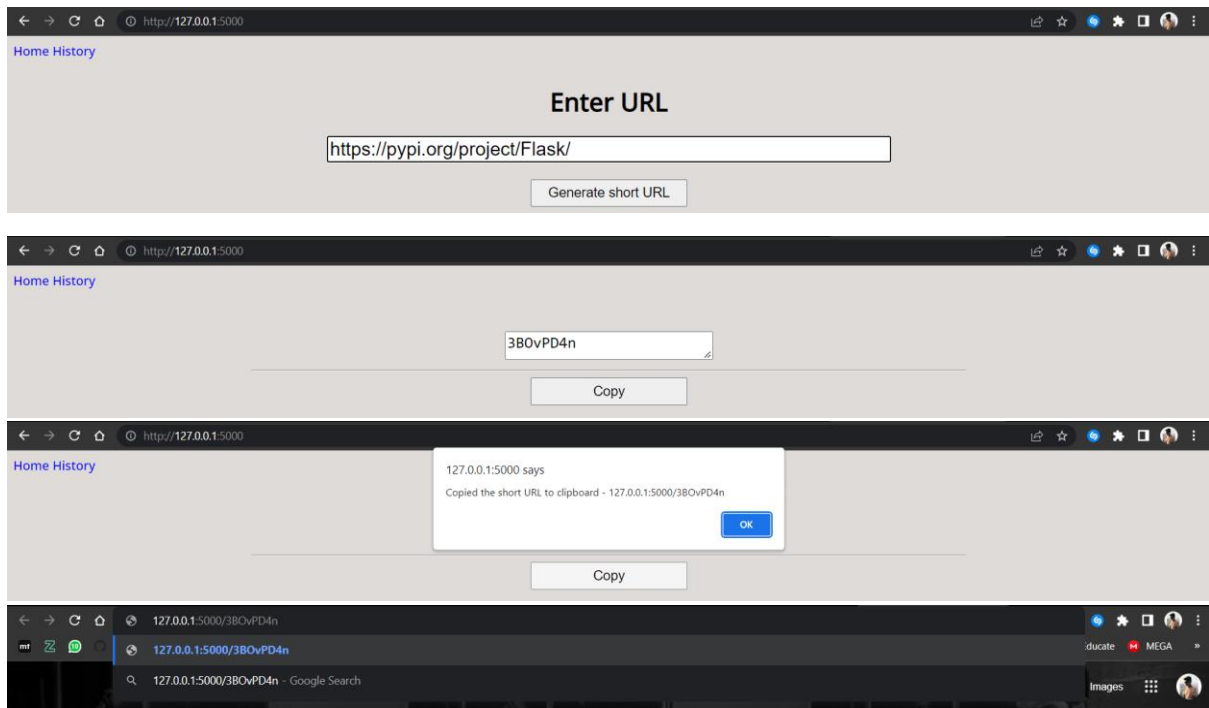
http://127.0.0.1:5000

Home History

Enter URL

https://pypi.org/project/Flask/

Generate short URL

http://127.0.0.1:5000

Home History

3BOvPD4n

Copy

http://127.0.0.1:5000

Home History

127.0.0.1:5000 says

Copied the short URL to clipboard - 127.0.0.1:5000/3BOvPD4n

OK

Copy

127.0.0.1:5000/3BOvPD4n

127.0.0.1:5000/3BOvPD4n

127.0.0.1:5000/3BOvPD4n - Google Search

ducate MEGA »

Images